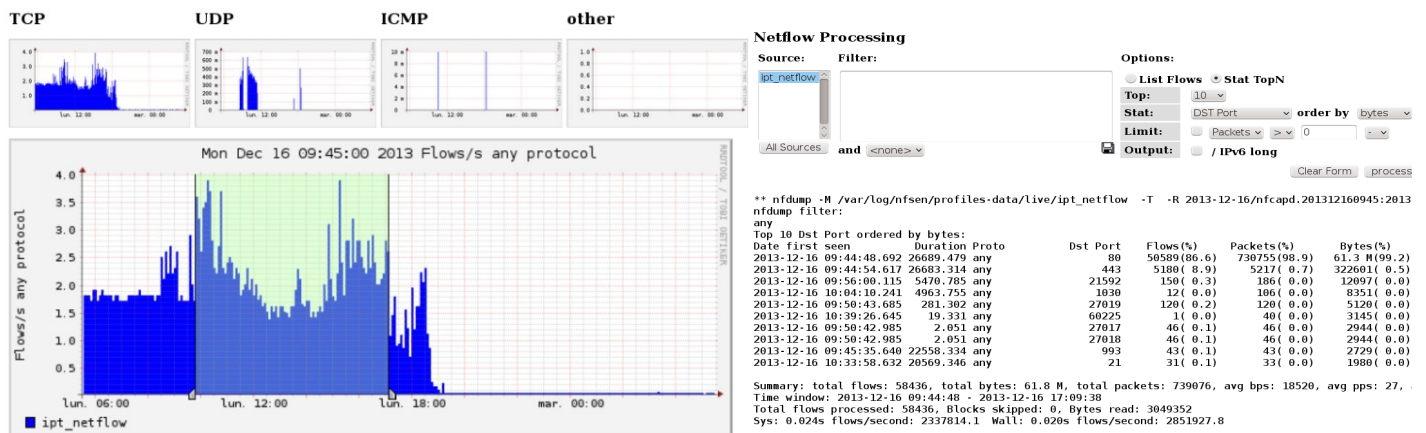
TCP UDP ICMP other

4.0
3.0
2.0
1.0
lun. 12:00 mar. 00:00

700 m
600 m
500 m
400 m
300 m
200 m
100 m
0
lun. 12:00 mar. 00:00

10 m
8 m
6 m
4 m
2 m
0
lun. 12:00 mar. 00:00

1.0
0.8
0.6
0.4
0.2
0.0
lun. 12:00 mar. 00:00

Mon Dec 16 09:45:00 2013 Flows/s any protocol

RRDTOOL / TOBI OETIKER

Flows/s any protocol

4.0
3.5
3.0
2.5
2.0
1.5
1.0
0.5
lun. 06:00 lun. 12:00 lun. 18:00 mar. 00:00

ipt_netflow

Netflow Processing

Source: Filter: Options:

ipt_netflow

List Flows Stat TopN

Top: 10

Stat: DST Port order by bytes

Limit: Packets > 0 -

All Sources and <none> Output: / IPv6 long

Clear Form process

** nfdump -M /var/log/nfsen/profiles-data/live/ipt_netflow -T -R 2013-12-16/nfcapd.201312160945:2013
nfdump filter:
any
Top 10 Dst Port ordered by bytes:

| Date first seen | Duration | Proto | Dst Port | Flows(%) | Packets(%) | Bytes(%) |
|---|---|---|---|---|---|---|
| 2013-12-16 09:44:48.692 | 26689.479 | any | 80 | 50589(86.6) | 730755(98.9) | 61.3 M(99.2) |
| 2013-12-16 09:44:54.617 | 26683.314 | any | 443 | 5180( 8.9) | 5217( 0.7) | 322601( 0.5) |
| 2013-12-16 09:56:00.115 | 5470.785 | any | 21592 | 150( 0.3) | 186( 0.0) | 12097( 0.0) |
| 2013-12-16 10:04:10.241 | 4963.755 | any | 1030 | 12( 0.0) | 106( 0.0) | 8351( 0.0) |
| 2013-12-16 09:50:43.685 | 281.302 | any | 27019 | 120( 0.2) | 120( 0.0) | 5120( 0.0) |
| 2013-12-16 10:39:26.645 | 19.331 | any | 60225 | 1( 0.0) | 40( 0.0) | 3145( 0.0) |
| 2013-12-16 09:50:42.985 | 2.051 | any | 27017 | 46( 0.1) | 46( 0.0) | 2944( 0.0) |
| 2013-12-16 09:50:42.985 | 2.051 | any | 27018 | 46( 0.1) | 46( 0.0) | 2944( 0.0) |
| 2013-12-16 09:45:35.640 | 22558.334 | any | 993 | 43( 0.1) | 43( 0.0) | 2729( 0.0) |
| 2013-12-16 10:33:58.632 | 20569.346 | any | 21 | 31( 0.1) | 33( 0.0) | 1980( 0.0) |

Summary: total flows: 58436, total bytes: 61.8 M, total packets: 739076, avg bps: 18520, avg pps: 27,
Time window: 2013-12-16 09:44:48 - 2013-12-16 17:09:38
Total flows processed: 58436, Blocks skipped: 0, Bytes read: 3049352
Sys: 0.024s flows/second: 2337814.1 Wall: 0.020s flows/second: 2851927.8